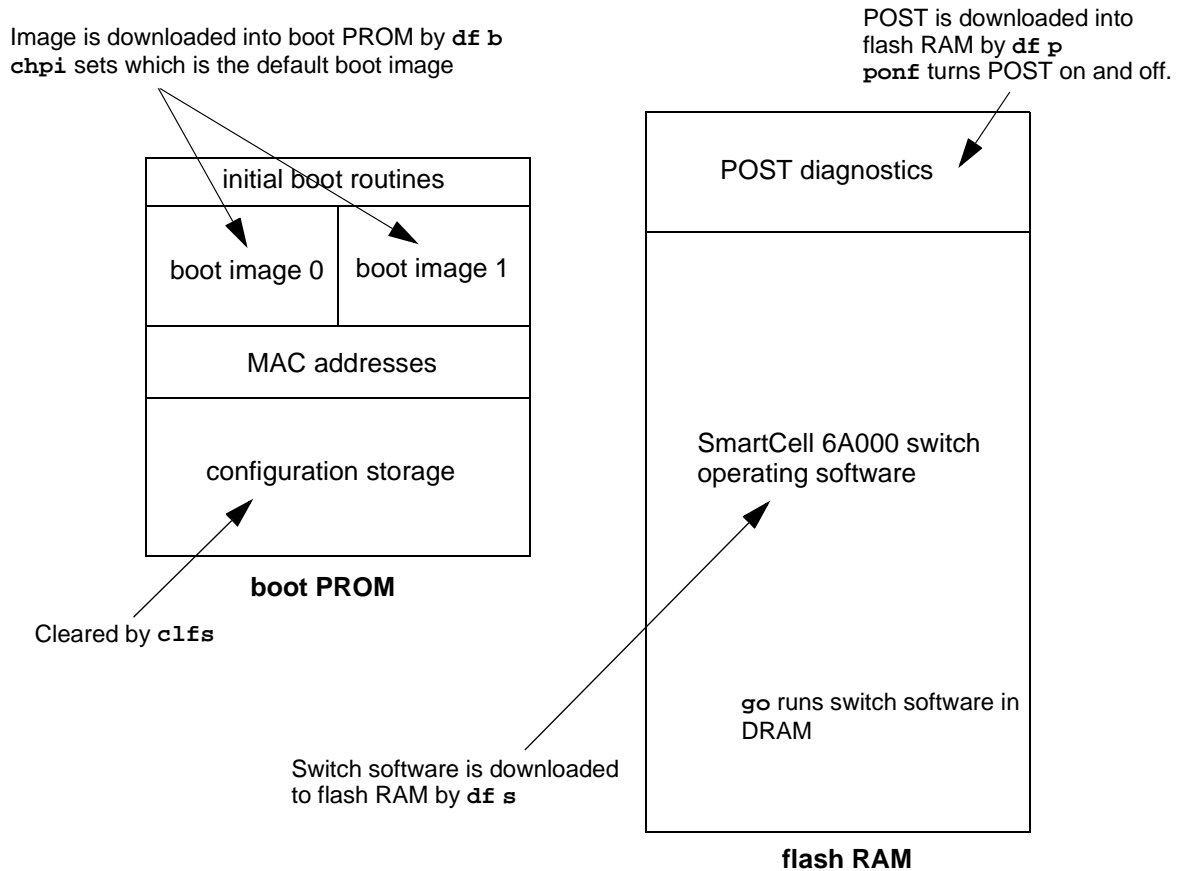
Image is downloaded into boot PROM by df b
chpi sets which is the default boot image

POST is downloaded into flash RAM by df p
ponf turns POST on and off.

initial boot routines

boot image 0

boot image 1

MAC addresses

configuration storage

boot PROM

Cleared by clfs

POST diagnostics

SmartCell 6A000 switch operating software

go runs switch software in DRAM

Switch software is downloaded to flash RAM by df s

flash RAM